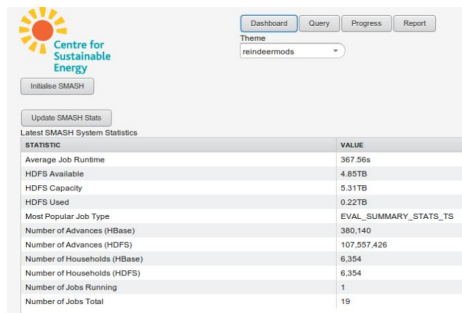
Centre for Sustainable Energy

Initialise SMASH

Dashboard Query Progress Report

Theme

reindeermods

Update SMASH Stats

Latest SMASH System Statistics

| STATISTIC | VALUE |
|---|---|
| Average Job Runtime | 367.56s |
| HDFS Available | 4.85TB |
| HDFS Capacity | 5.31TB |
| HDFS Used | 0.22TB |
| Most Popular Job Type | EVAL_SUMMARY_STATS_TS |
| Number of Advances (HBase) | 380,140 |
| Number of Advances (HDFS) | 107,557,426 |
| Number of Households (HBase) | 6,354 |
| Number of Households (HDFS) | 6,354 |
| Number of Jobs Running | 1 |
| Number of Jobs Total | 19 |